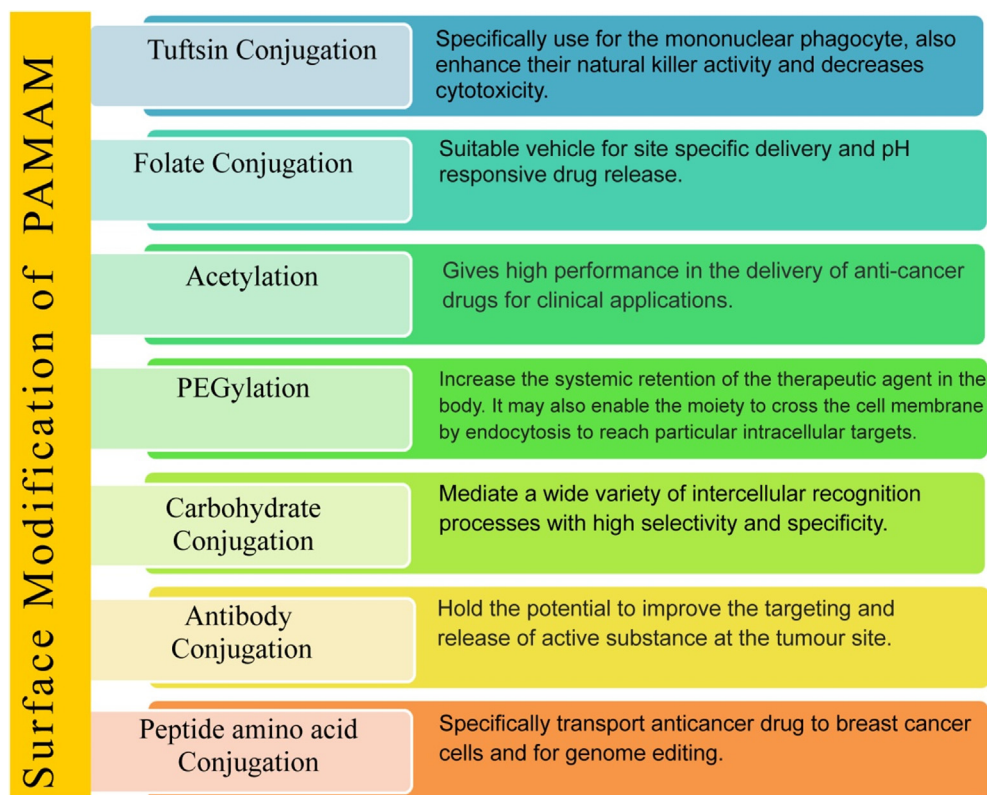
Surface Modification of PAMAM

Tuftsin Conjugation

Specifically use for the mononuclear phagocyte, also enhance their natural killer activity and decreases cytotoxicity.

Folate Conjugation

Suitable vehicle for site specific delivery and pH responsive drug release.

Acetylation

Gives high performance in the delivery of anti-cancer drugs for clinical applications.

PEGylation

Increase the systemic retention of the therapeutic agent in the body. It may also enable the moiety to cross the cell membrane by endocytosis to reach particular intracellular targets.

Carbohydrate Conjugation

Mediate a wide variety of intercellular recognition processes with high selectivity and specificity.

Antibody Conjugation

Hold the potential to improve the targeting and release of active substance at the tumour site.

Peptide amino acid Conjugation

Specifically transport anticancer drug to breast cancer cells and for genome editing.